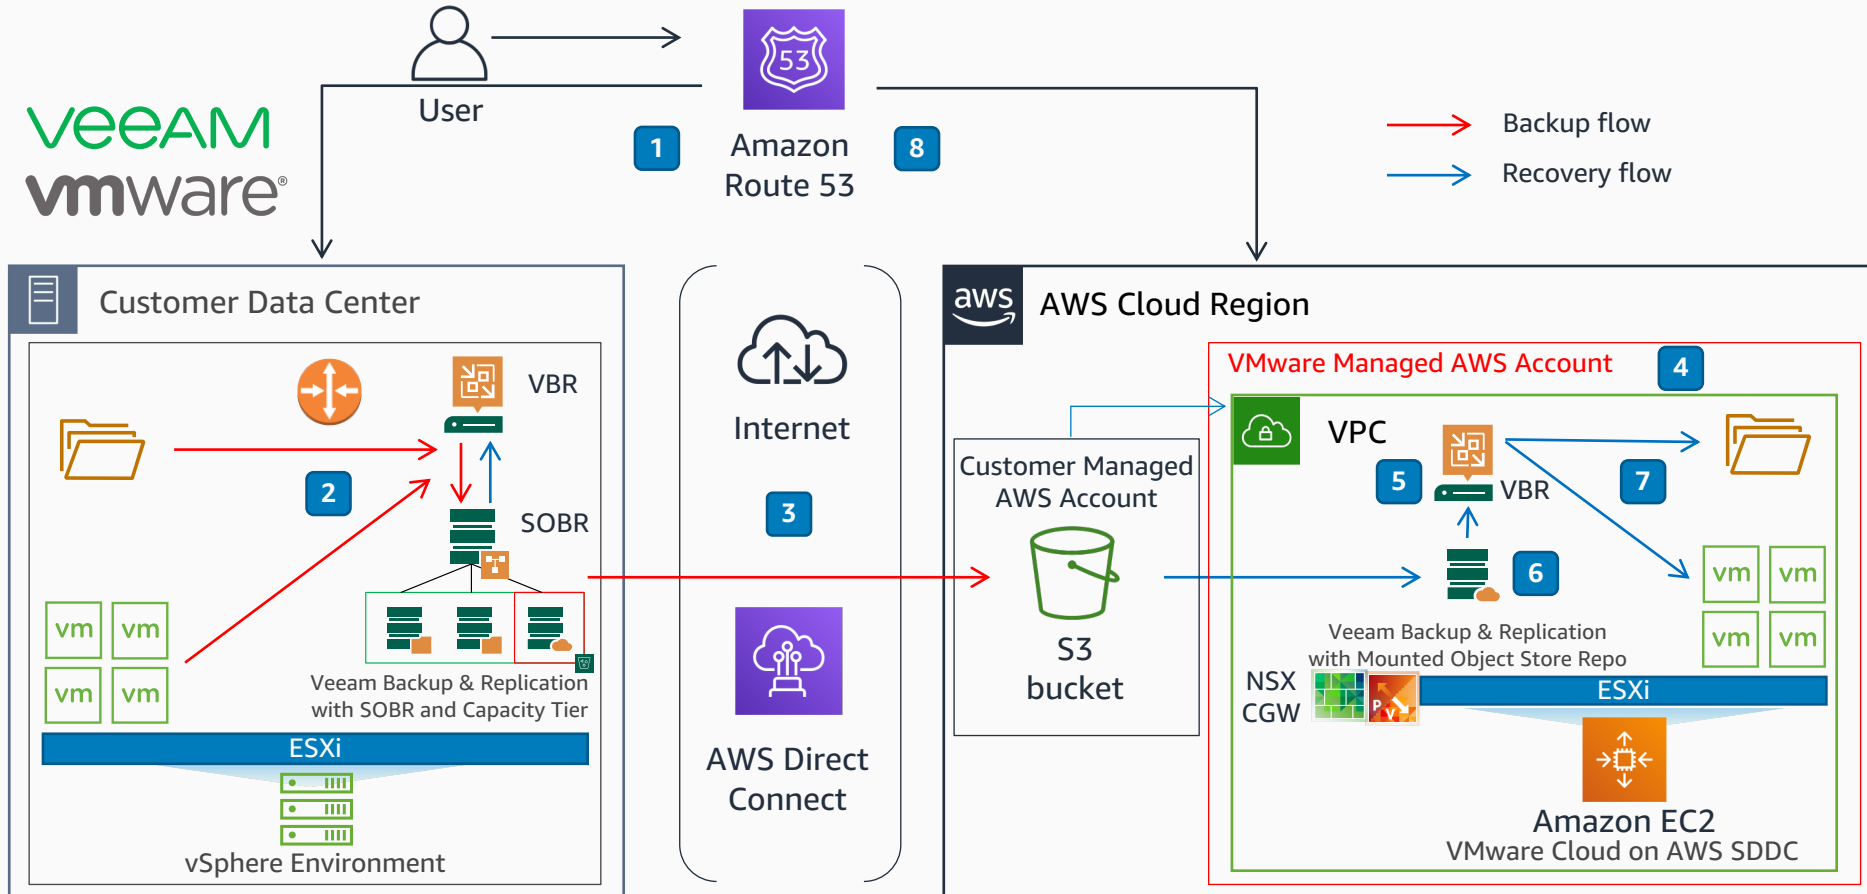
User

Amazon Route 53

1

8

veeAM

vmware®

Backup flow

Recovery flow

Customer Data Center

VBR

2

SOBR

vm vm
vm vm

Veeam Backup & Replication with SOBR and Capacity Tier

ESXi

vSphere Environment

Internet

3

AWS Direct Connect

aws

AWS Cloud Region

VMware Managed AWS Account

4

Customer Managed AWS Account

S3 bucket

VPC

5

VBR

7

6

vm vm
vm vm

Veeam Backup & Replication with Mounted Object Store Repo

NSX CGW

ESXi

Amazon EC2

VMware Cloud on AWS SDDC